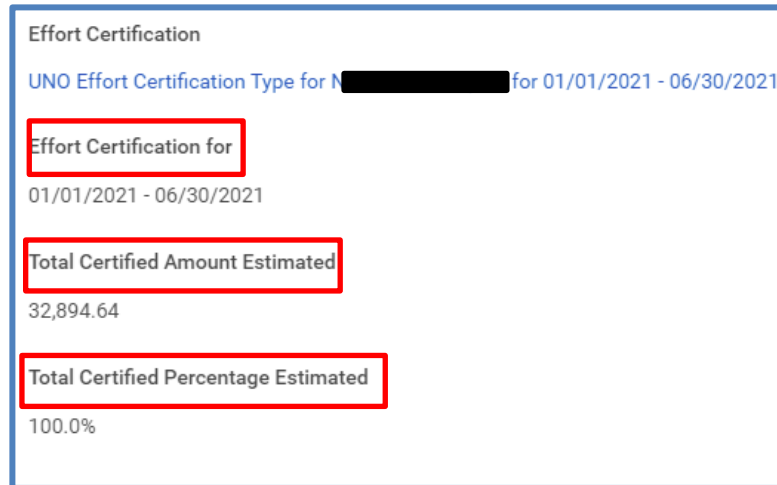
Effort Certification

UNO Effort Certification Type for N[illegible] for 01/01/2021 - 06/30/2021

Effort Certification for

01/01/2021 - 06/30/2021

Total Certified Amount Estimated

32,894.64

Total Certified Percentage Estimated

100.0%